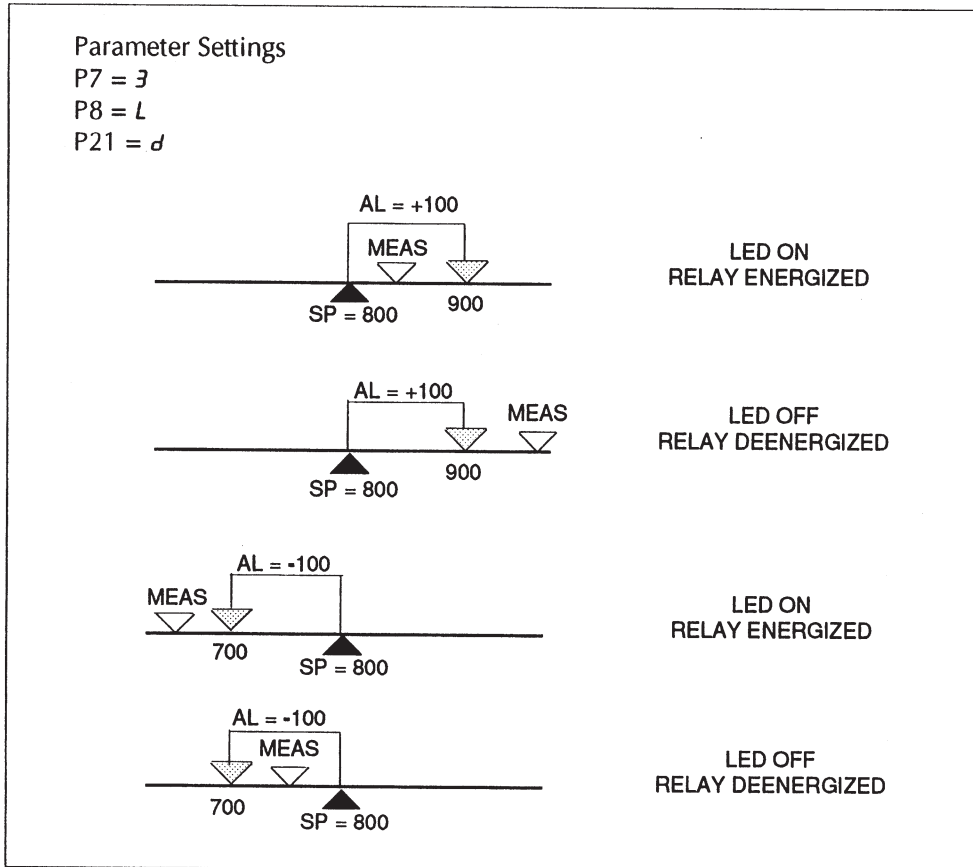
Parameter Settings
P7 = 3
P8 = L
P21 = d

AL = +100
MEAS
SP = 800
900
LED ON
RELAY ENERGIZED

AL = +100
MEAS
SP = 800
900
LED OFF
RELAY DEENERGIZED

AL = -100
MEAS
700
SP = 800
LED ON
RELAY ENERGIZED

AL = -100
MEAS
700
SP = 800
LED OFF
RELAY DEENERGIZED